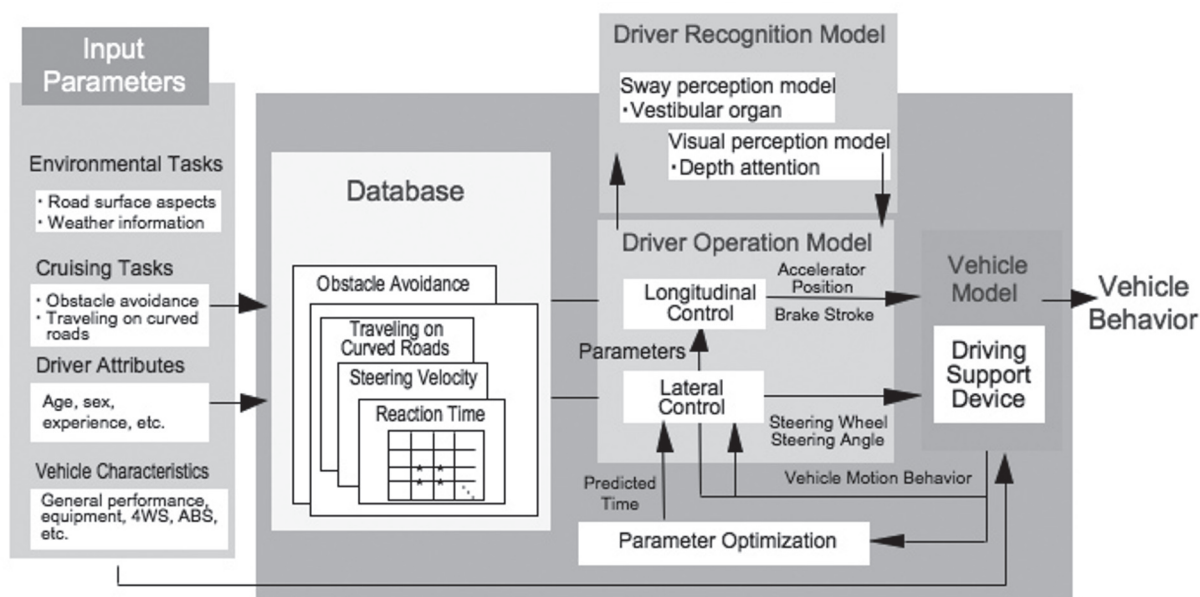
Input Parameters

Environmental Tasks
・Road surface aspects
・Weather information

Cruising Tasks
・Obstacle avoidance
・Traveling on curved roads

Driver Attributes
Age, sex, experience, etc.

Vehicle Characteristics
General performance, equipment, 4WS, ABS, etc.

Database

Obstacle Avoidance
Traveling on Curved Roads
Steering Velocity
Reaction Time

Driver Recognition Model
Sway perception model
・Vestibular organ
Visual perception model
・Depth attention

Driver Operation Model
Longitudinal Control
Accelerator Position
Brake Stroke
Parameters
Lateral Control
Steering Wheel Steering Angle

Vehicle Model
Driving Support Device

Vehicle Behavior

Vehicle Motion Behavior
Predicted Time
Parameter Optimization